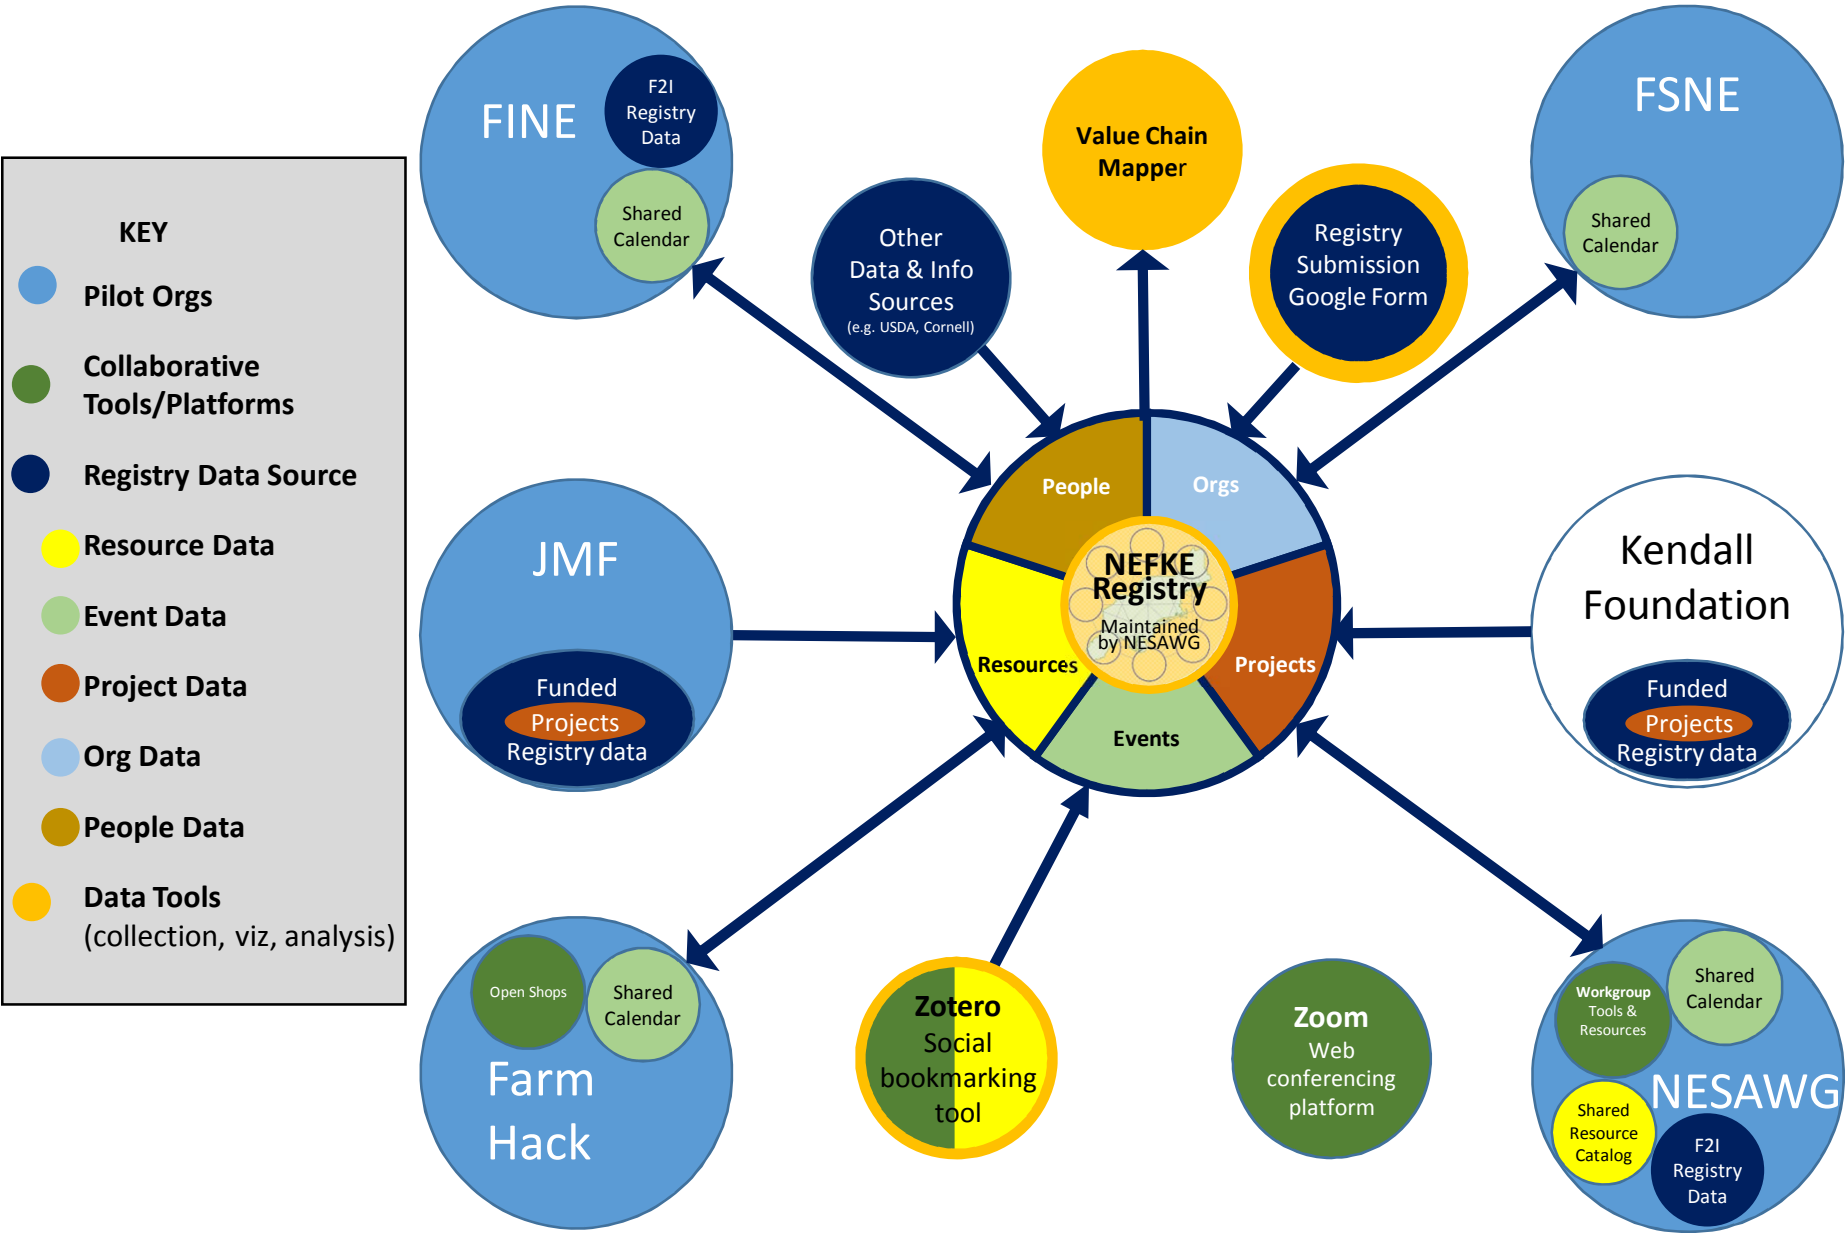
KEY

Pilot Orgs

Collaborative Tools/Platforms

Registry Data Source

Resource Data

Event Data

Project Data

Org Data

People Data

Data Tools (collection, viz, analysis)

FINE

F2I Registry Data

Shared Calendar

Other Data & Info Sources (e.g. USDA, Cornell)

Value Chain Mapper

Registry Submission Google Form

FSNE

Shared Calendar

JMF

Funded Projects Registry data

People

Orgs

NEFKE Registry

Maintained by NESAWG

Resources

Projects

Events

Kendall Foundation

Funded Projects Registry data

Open Shops

Shared Calendar

Farm Hack

Zotero Social bookmarking tool

Zoom Web conferencing platform

Workgroup Tools & Resources

Shared Calendar

NESAWG

Shared Resource Catalog

F2I Registry Data